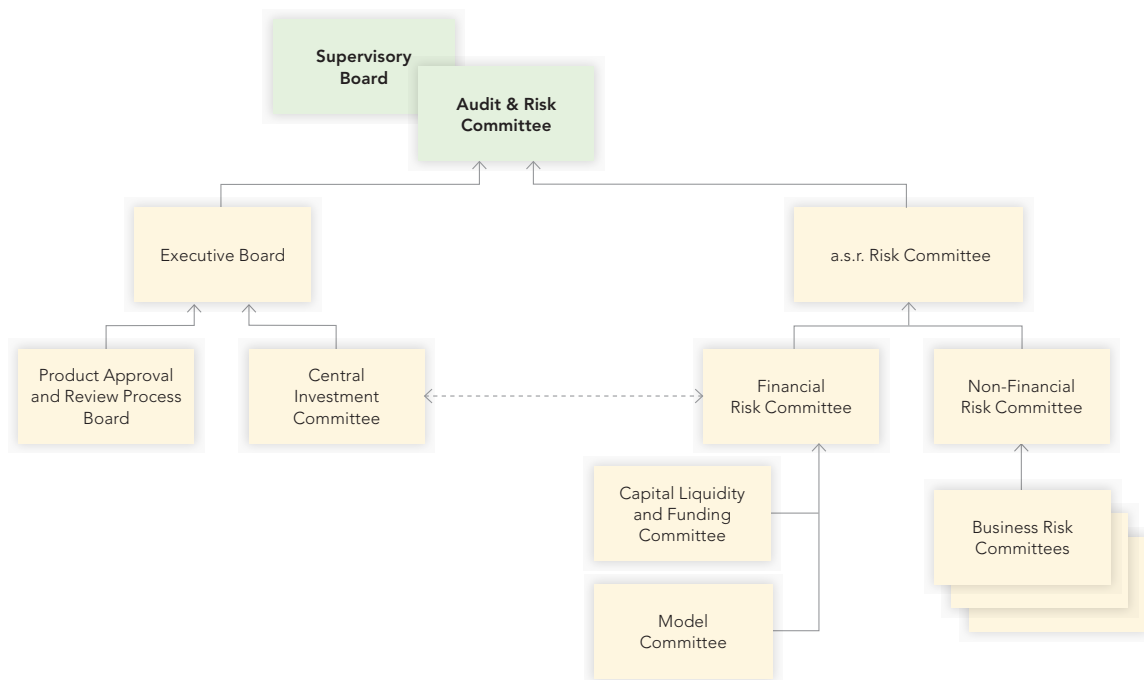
Supervisory Board

Audit & Risk Committee

Executive Board

a.s.r. Risk Committee

Product Approval and Review Process Board

Central Investment Committee

Financial Risk Committee

Non-Financial Risk Committee

Capital Liquidity and Funding Committee

Business Risk Committees

Model Committee